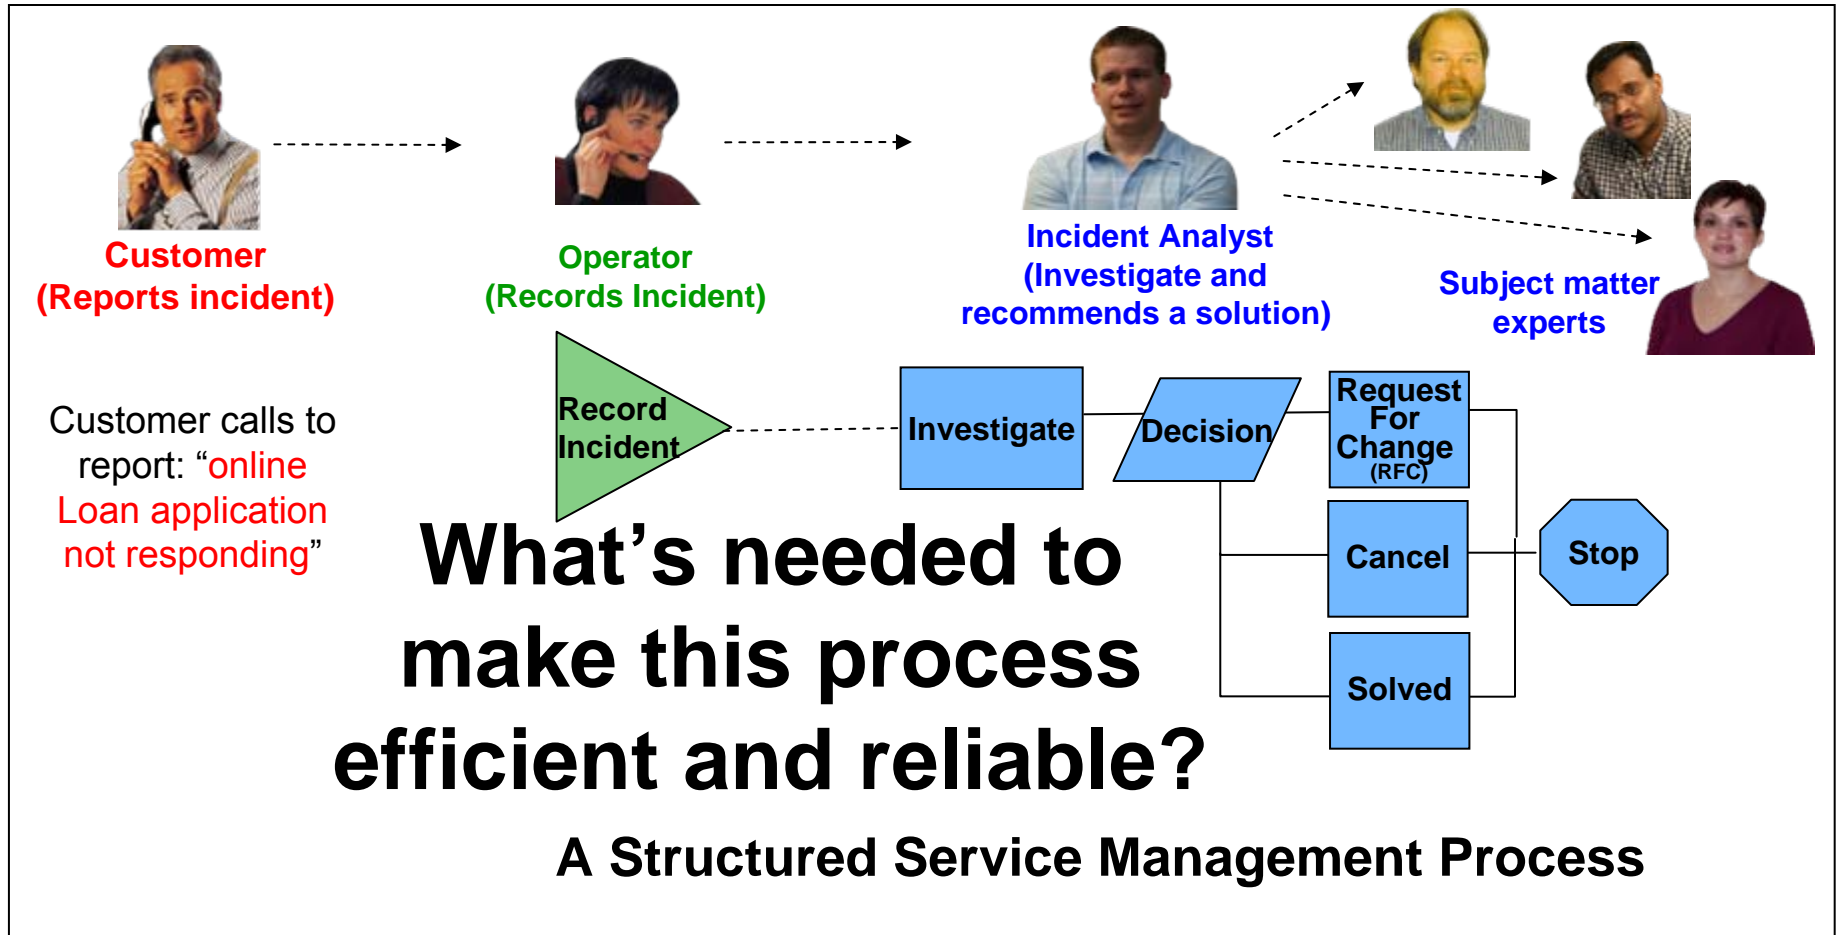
Customer
(Reports incident)

Operator
(Records Incident)

Incident Analyst
(Investigate and recommends a solution)

Subject matter experts

Customer calls to report: “online Loan application not responding”

Record Incident

Investigate

Decision

Request For Change (RFC)

Cancel

Solved

Stop

What’s needed to make this process efficient and reliable?

A Structured Service Management Process